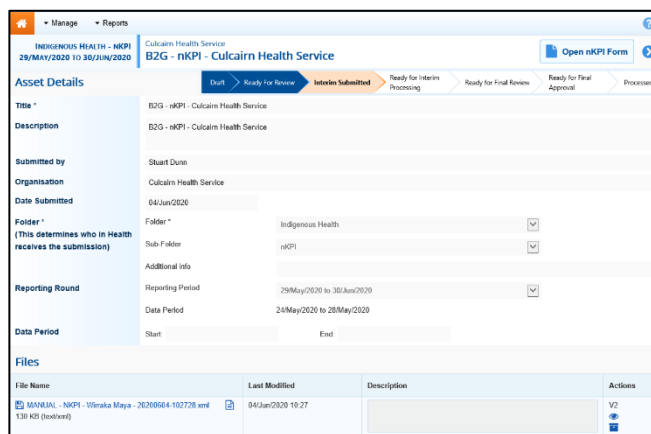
Manage Reports

INDIGENOUS HEALTH - NKPI
29/MAY/2020 TO 30/JUN/2020

Culcairn Health Service
B2G - nKPI - Culcairn Health Service

Open nKPI Form

Asset Details

Draft | Ready For Review | Interim Submitted | Ready for Interim Processing | Ready for Final Review | Ready for Final Approval | Processed

Title * | B2G - nKPI - Culcairn Health Service

Description | B2G - nKPI - Culcairn Health Service

Submitted by | Stuart Dunn

Organisation | Culcairn Health Service

Date Submitted | 04/Jun/2020

Folder * (This determines who in Health receives the submission) | Folder * | Indigenous Health
Sub-Folder | nKPI
Additional info

Reporting Round | Reporting Period | 29/May/2020 to 30/Jun/2020
Data Period | 24/May/2020 to 28/May/2020

Data Period | Start | End

Files

| File Name | Last Modified | Description | Actions |
|---|---|---|---|
| MANUAL - NKPI - Wiraka Maya - 20200604-102728.xml 130 KB (text/xml) | 04/Jun/2020 10:27 | | V2 |